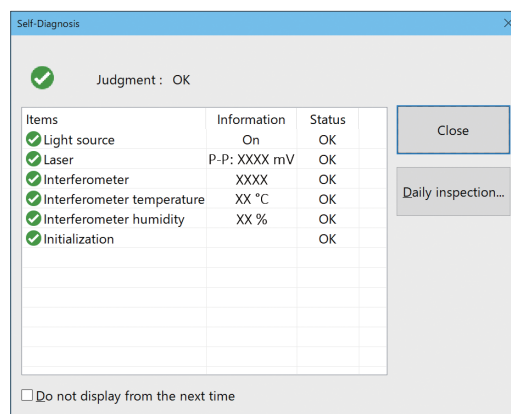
Self-Diagnosis

×

Judgment : OK

| Items | Information | Status |
|---|---|---|
| Light source | On | OK |
| Laser | P-P: XXXX mV | OK |
| Interferometer | XXXX | OK |
| Interferometer temperature | XX °C | OK |
| Interferometer humidity | XX % | OK |
| Initialization | | OK |

Close

Daily inspection...

Do not display from the next time